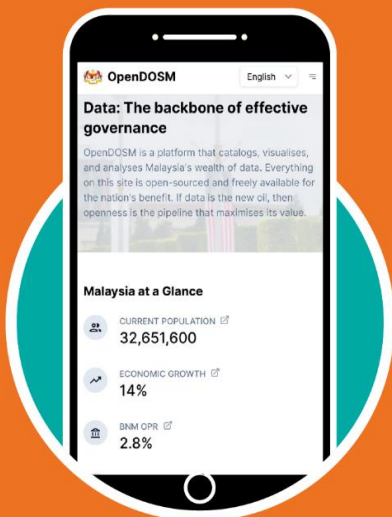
OpenDOSM

English

Data: The backbone of effective governance

OpenDOSM is a platform that catalogs, visualises, and analyses Malaysia's wealth of data. Everything on this site is open-sourced and freely available for the nation's benefit. If data is the new oil, then openness is the pipeline that maximises its value.

Malaysia at a Glance

CURRENT POPULATION
32,651,600

ECONOMIC GROWTH
14%

BNM OPR
2.8%